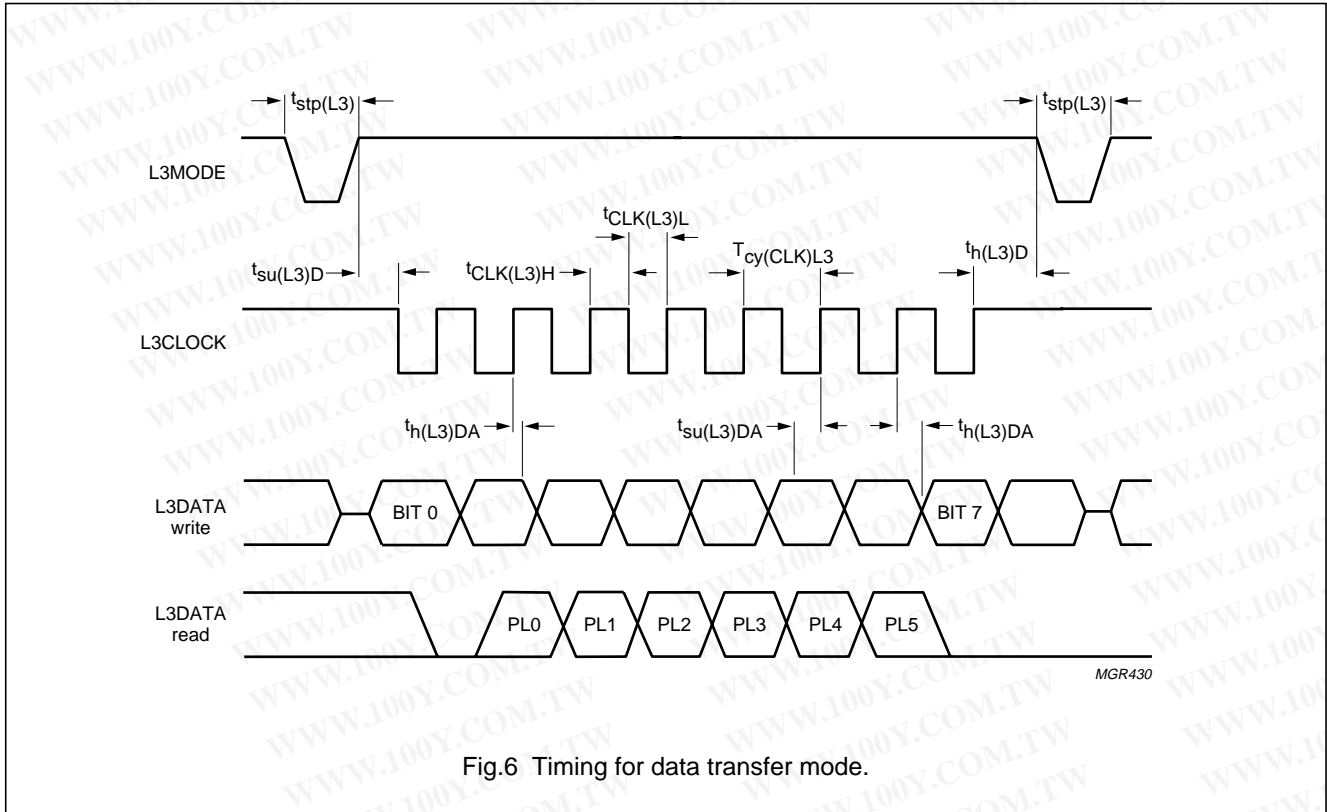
$t_{stp(L3)}$

$t_{stp(L3)}$

L3MODE

$t_{su(L3)D}$

$t_{CLK(L3)H}$

$t_{CLK(L3)L}$

$T_{cy(CLK)L3}$

$t_{h(L3)D}$

L3CLOCK

$t_{h(L3)DA}$

$t_{su(L3)DA}$

$t_{h(L3)DA}$

L3DATA write

BIT 0

BIT 7

L3DATA read

PL0

PL1

PL2

PL3

PL4

PL5

MGR430

Fig.6 Timing for data transfer mode.

WWW.100Y.COM.TW